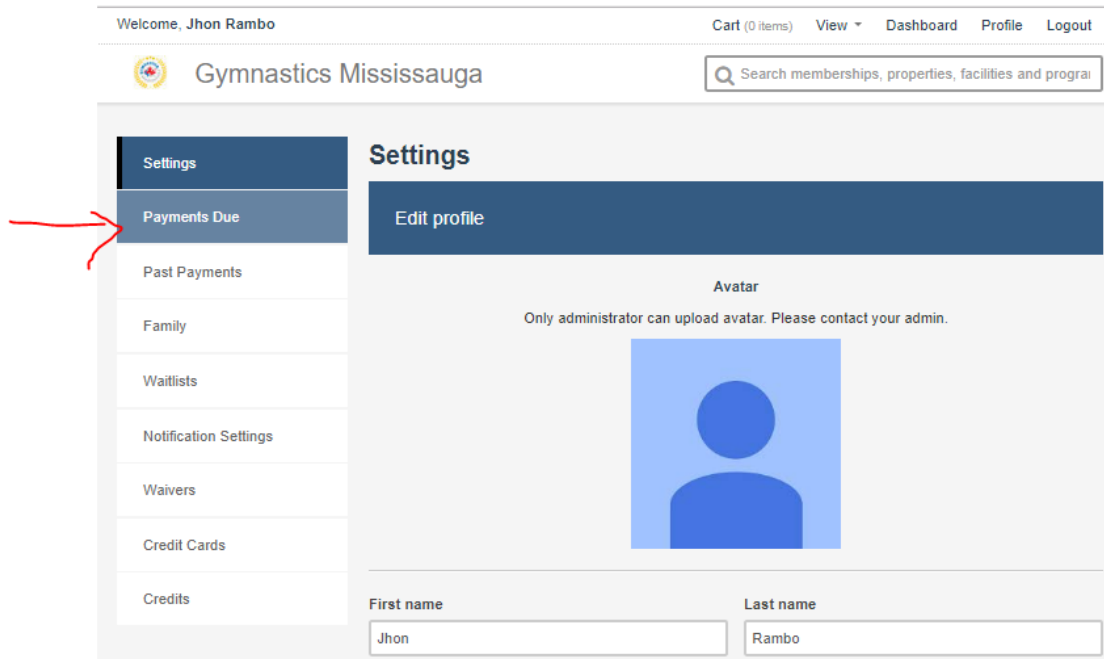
Welcome, Jhon Rambo

Cart (0 items) View Dashboard Profile Logout

Gymnastics Mississauga

Search memberships, properties, facilities and progra

Settings
Payments Due
Past Payments
Family
Waitlists
Notification Settings
Waivers
Credit Cards
Credits

Settings

Edit profile

Avatar

Only administrator can upload avatar. Please contact your admin.

First name
Jhon

Last name
Rambo